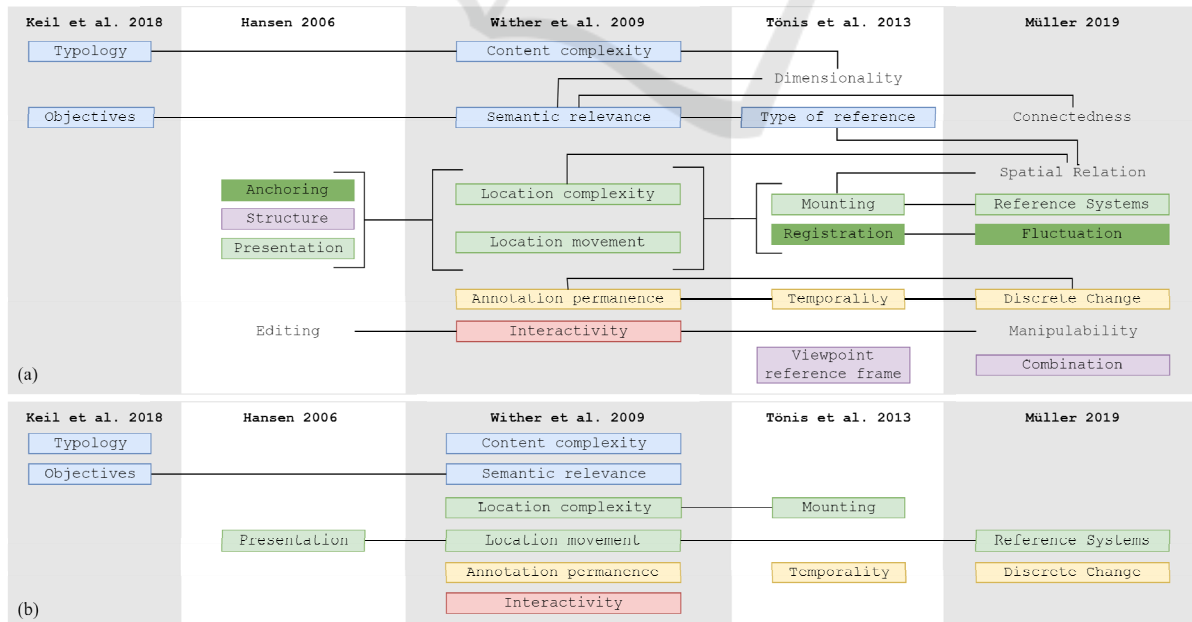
Keil et al. 2018

Hansen 2006

Wither et al. 2009

Tönis et al. 2013

Müller 2019

Typology

Content complexity

Dimensionality

Objectives

Semantic relevance

Type of reference

Connectedness

Spatial Relation

Anchoring

Structure

Presentation

Location complexity

Location movement

Mounting

Registration

Reference Systems

Fluctuation

Annotation permanence

Temporality

Discrete Change

Editing

Interactivity

Manipulability

Viewpoint reference frame

Combination

(a)

Keil et al. 2018

Hansen 2006

Wither et al. 2009

Tönis et al. 2013

Müller 2019

Typology

Content complexity

Objectives

Semantic relevance

Location complexity

Mounting

Presentation

Location movement

Reference Systems

Annotation permanence

Temporality

Discrete Change

Interactivity

(b)